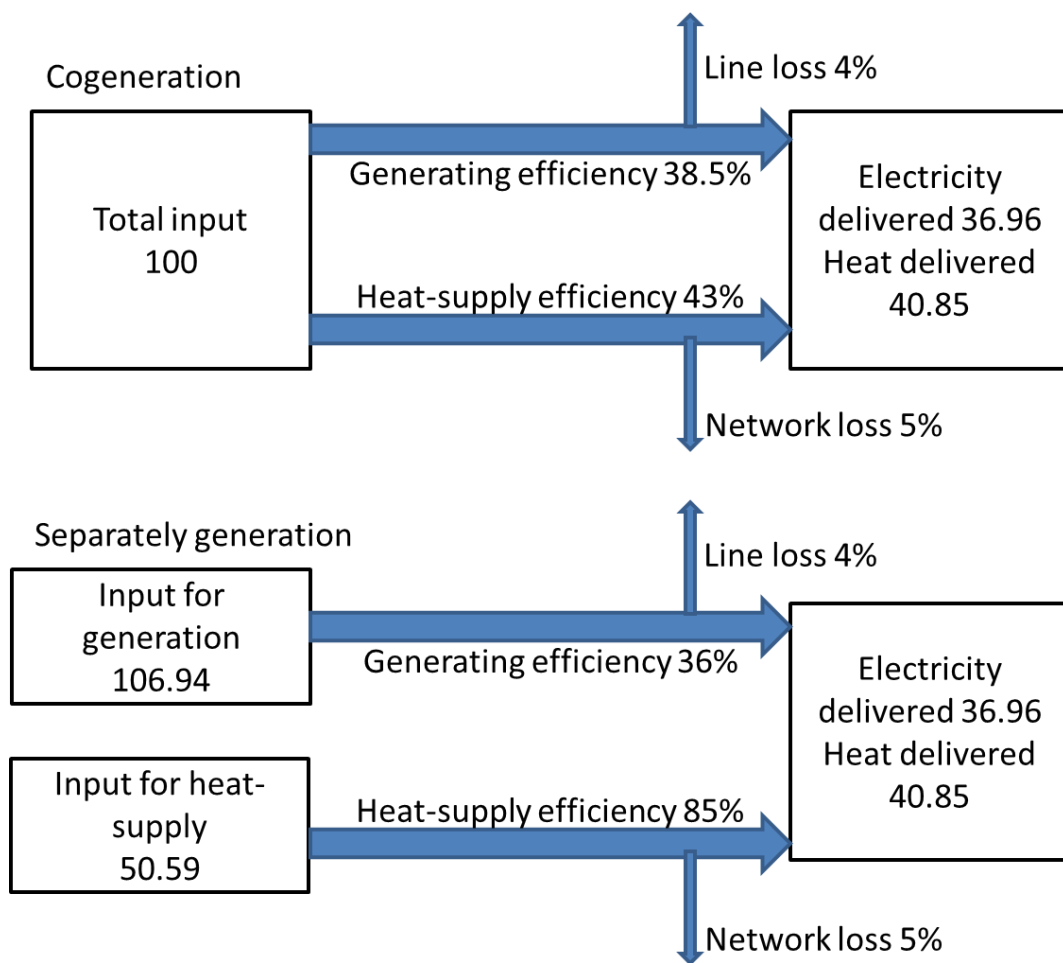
Cogeneration

Line loss 4%

Total input
100

Generating efficiency 38.5%

Electricity delivered 36.96
Heat delivered 40.85

Heat-supply efficiency 43%

Network loss 5%

Separately generation

Line loss 4%

Input for generation
106.94

Generating efficiency 36%

Electricity delivered 36.96
Heat delivered 40.85

Input for heat-supply
50.59

Heat-supply efficiency 85%

Network loss 5%